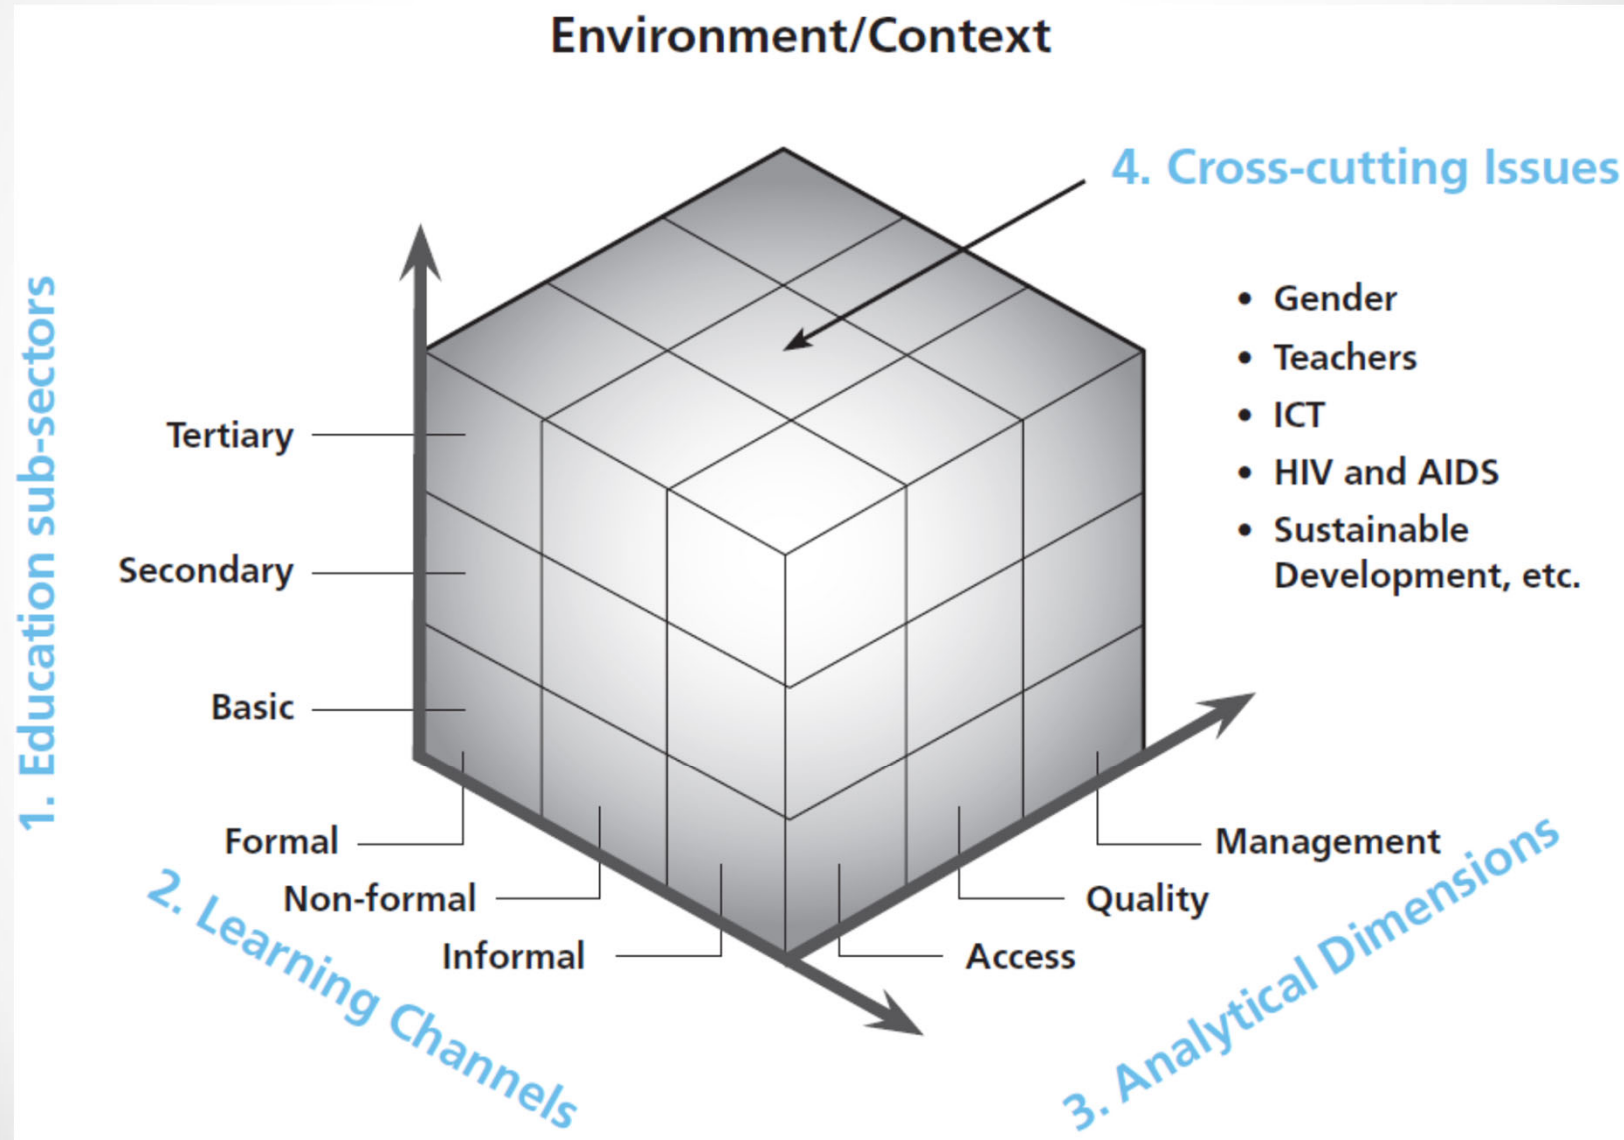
Environment/Context

4. Cross-cutting Issues

• Gender
• Teachers
• ICT
• HIV and AIDS
• Sustainable Development, etc.

1. Education sub-sectors

Tertiary

Secondary

Basic

Formal

Non-formal

Informal

2. Learning Channels

Management

Quality

Access

3. Analytical Dimensions